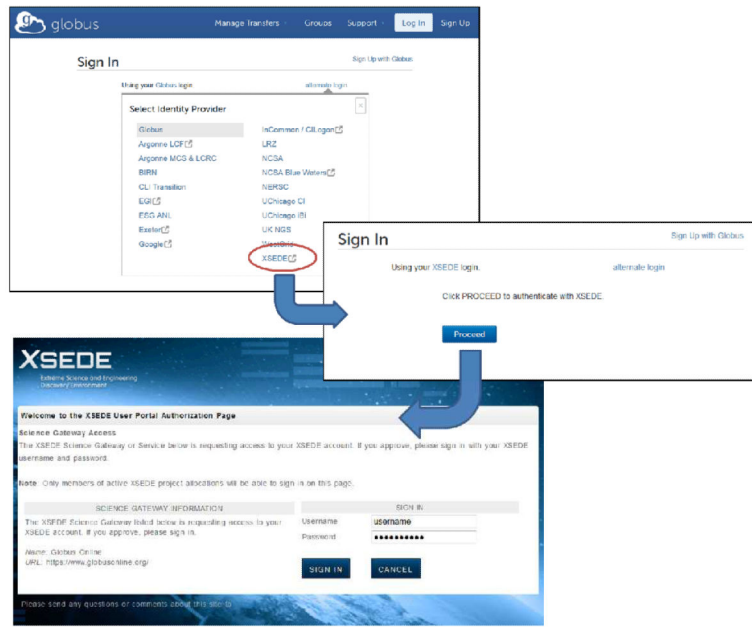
globus

Manage Transfers Groups Support Log In Sign Up

Sign In

Sign Up with Globus

Using your Globus login. alternate login

Select Identity Provider

×

| | |
|---|---|
| Globus | InCommon / CILogon |
| Argonne LCF | LRZ |
| Argonne MCS & LCRC | NCSA |
| BIRN | NCSA Blue Waters |
| CLI Transition | NERSC |
| EGI | UChicago CI |
| ESG ANL | UChicago IBI |
| Exeter | UK NGS |
| Google | WestGrid |
| | XSEDE |

Sign In

Sign Up with Globus

Using your XSEDE login. alternate login

Click PROCEED to authenticate with XSEDE.

Proceed

XSEDE
Extreme Science and Engineering Discovery Environment

Welcome to the XSEDE User Portal Authorization Page

Science Gateway Access
The XSEDE Science Gateway or Service below is requesting access to your XSEDE account. If you approve, please sign in with your XSEDE username and password.

Note: Only members of active XSEDE project allocations will be able to sign in on this page.

SCIENCE GATEWAY INFORMATION

The XSEDE Science Gateway listed below is requesting access to your XSEDE account. If you approve, please sign in.

Name: Globus Online
URL: https://www.globusonline.org/

SIGN IN

Username username

Password ••••••••••

SIGN IN CANCEL

Please send any questions or comments about this site to